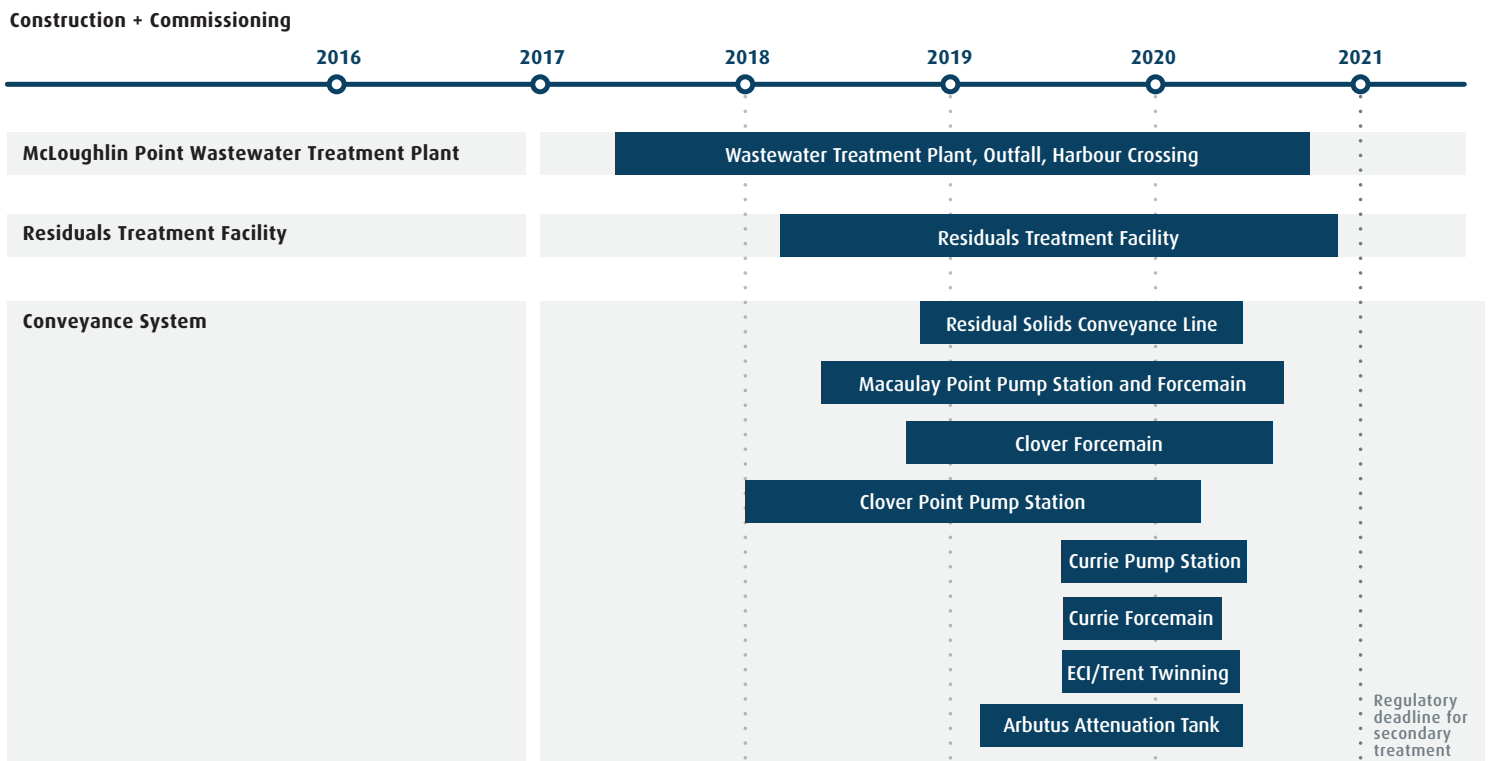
Construction + Commissioning

2016
2017
2018
2019
2020
2021

McLoughlin Point Wastewater Treatment Plant
Wastewater Treatment Plant, Outfall, Harbour Crossing

Residuals Treatment Facility
Residuals Treatment Facility

Conveyance System
Residual Solids Conveyance Line
Macaulay Point Pump Station and Forcemain
Clover Forcemain
Clover Point Pump Station
Currie Pump Station
Currie Forcemain
ECI/Trent Twinning
Arbutus Attenuation Tank

Regulatory deadline for secondary treatment